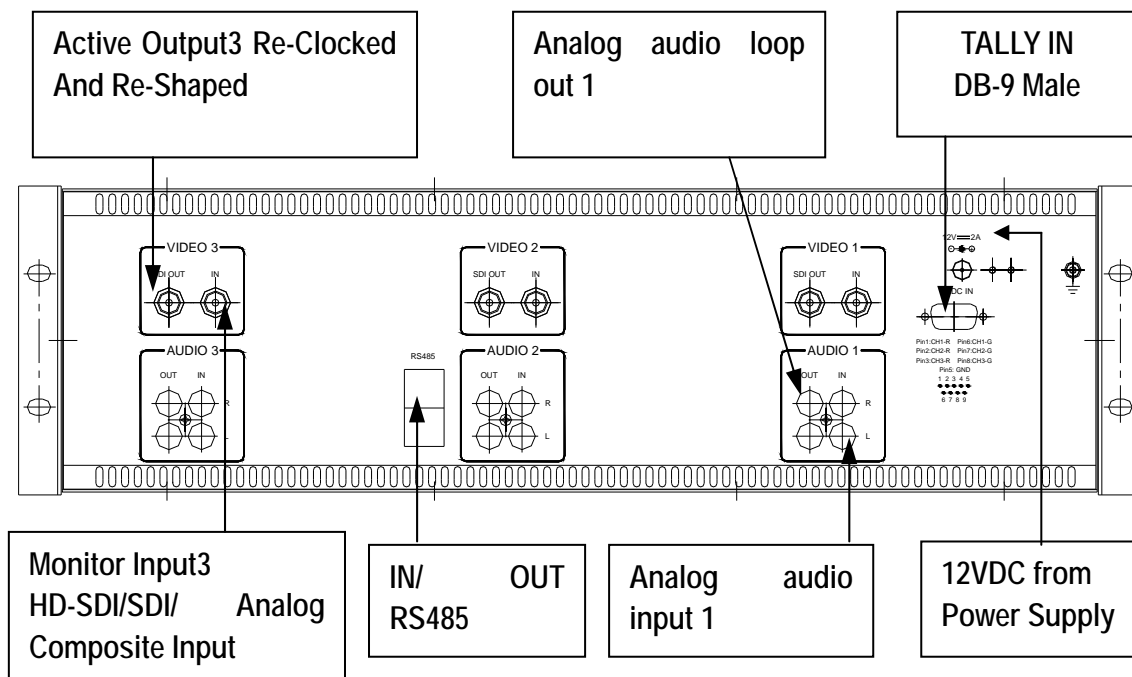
Active Output3 Re-Clocked And Re-Shaped

Analog audio loop out 1

TALLY IN DB-9 Male

VIDEO 3
SDI OUT IN

VIDEO 2
SDI OUT IN

VIDEO 1
SDI OUT IN

12V ═ 2A

DC IN

AUDIO 3
OUT IN
R
L

RS485

AUDIO 2
OUT IN
R
L

AUDIO 1
OUT IN
R
L

Pin1:CH1-R Pin6:CH1-G
Pin2:CH2-R Pin7:CH2-G
Pin3:CH3-R Pin8:CH3-G
Pin5: GND
1 2 3 4 5
6 7 8 9

Monitor Input3 HD-SDI/SDI/ Analog Composite Input

IN/ OUT RS485

Analog audio input 1

12VDC from Power Supply